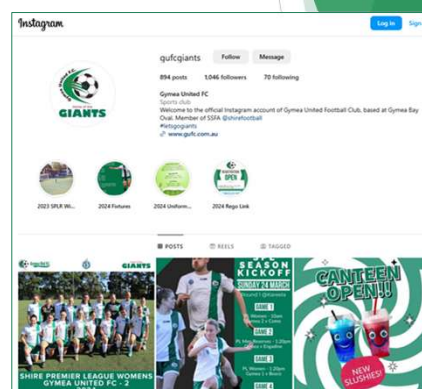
Instagram

Log In Sign

gufcgiants Follow Message

894 posts 1,046 followers 70 following

Gymea United FC
Sports club
Welcome to the official Instagram account of Gymea United Football Club, based at Gymea Bay Oval. Member of SSFA @shirefootball
#letsgogiants
www.gufc.com.au

GIANTS

2023 SPLR Wi... 2024 Fixtures 2024 Uniform... 2024 Rego Link

OPEN

POSTS REELS TAGGED

GIANTS

SHIRE PREMIER LEAGUE WOMENS
GYMEA UNITED FC - 2

SEASON KICKOFF
SUNDAY 24 MARCH
GAME 1
GAME 2
GAME 3
GAME 4

CANTEEN OPEN!!

NEW SLUSHIES!